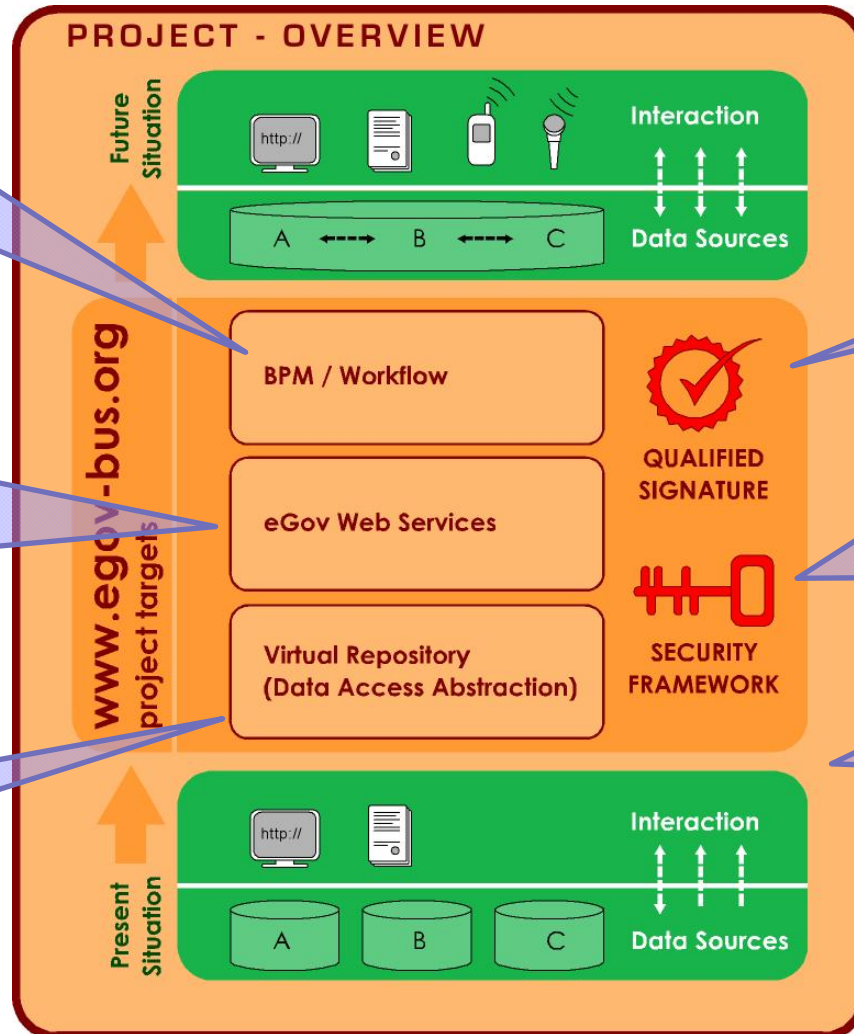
PROJECT - OVERVIEW

Future Situation

http://

Interaction

A B C

Data Sources

www.egov-bus.org
project targets

BPM / Workflow

eGov Web Services

Virtual Repository (Data Access Abstraction)

QUALIFIED SIGNATURE

SECURITY FRAMEWORK

Present Situation

http://

Interaction

A B C

Data Sources